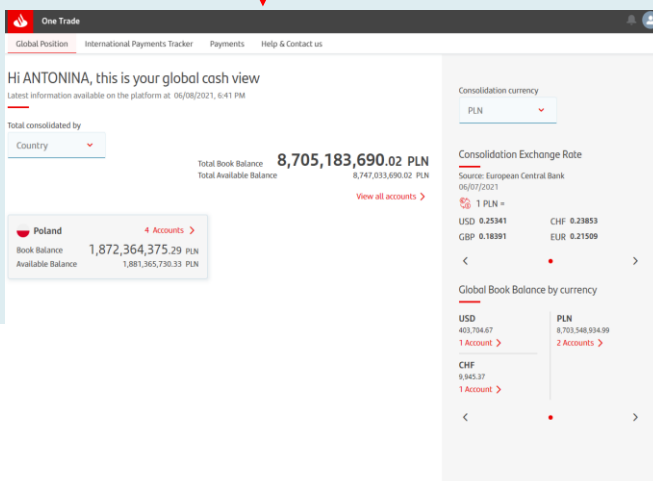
One Trade

Global Position | International Payments Tracker | Payments | Help & Contact us

Hi ANTONINA, this is your global cash view
Latest information available on the platform at 06/08/2021, 6:41 PM

Total consolidated by
Country

Total Book Balance 8,705,183,690.02 PLN
Total Available Balance 8,747,033,690.02 PLN

View all accounts

Poland 4 Accounts
Book Balance 1,872,364,375.29 PLN
Available Balance 1,881,365,730.33 PLN

Consolidation currency
PLN

Consolidation Exchange Rate
Source: European Central Bank
06/07/2021
1 PLN =
USD 0.25341 CHF 0.23853
GBP 0.18391 EUR 0.21509

Global Book Balance by currency
USD
403,704.67
1 Account
PLN
8,703,548,934.99
2 Accounts
CHF
9,945.37
1 Account